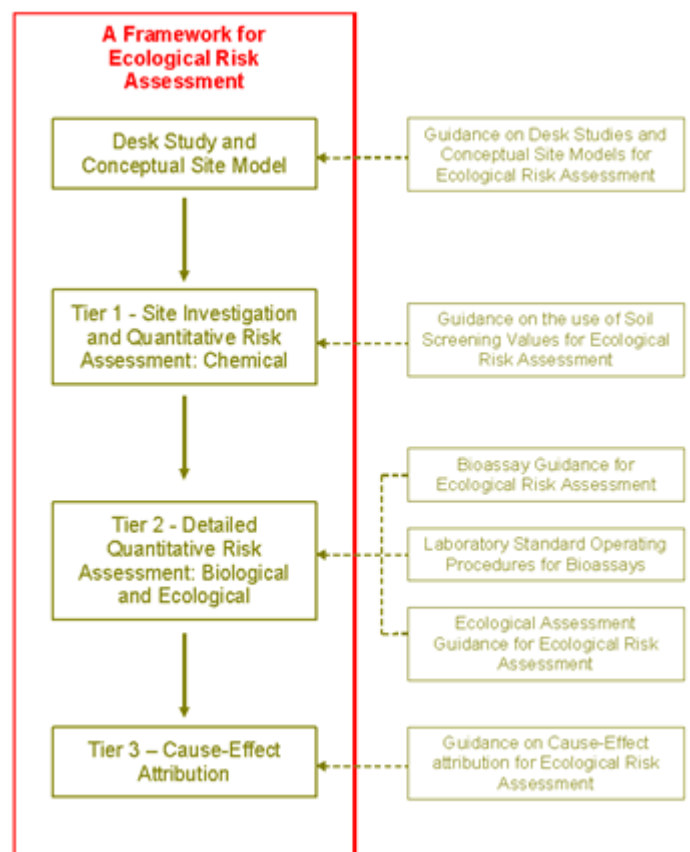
A Framework for Ecological Risk Assessment

Desk Study and Conceptual Site Model

Guidance on Desk Studies and Conceptual Site Models for Ecological Risk Assessment

Tier 1 - Site Investigation and Quantitative Risk Assessment: Chemical

Guidance on the use of Soil Screening Values for Ecological Risk Assessment

Tier 2 - Detailed Quantitative Risk Assessment: Biological and Ecological

Bioassay Guidance for Ecological Risk Assessment

Laboratory Standard Operating Procedures for Bioassays

Ecological Assessment Guidance for Ecological Risk Assessment

Tier 3 – Cause-Effect Attribution

Guidance on Cause-Effect attribution for Ecological Risk Assessment